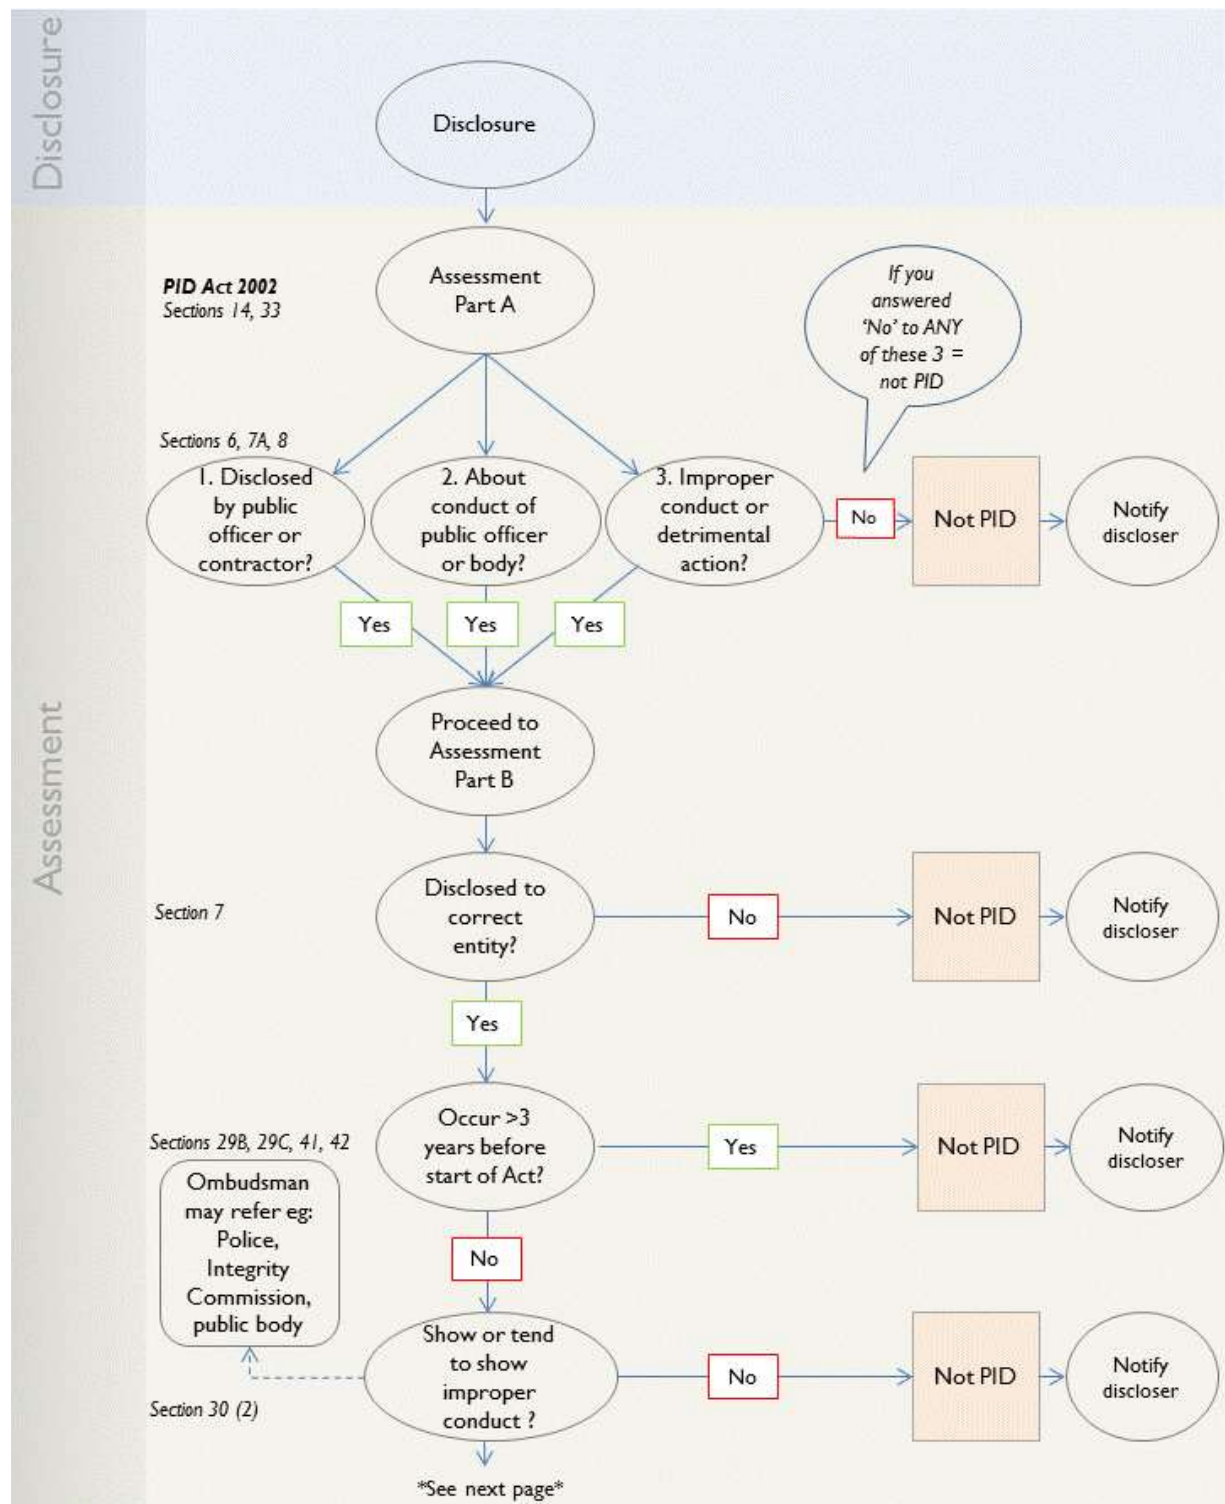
Disclosure

Disclosure

Assessment

PID Act 2002
Sections 14, 33

Assessment Part A

If you answered 'No' to ANY of these 3 = not PID

Sections 6, 7A, 8

1. Disclosed by public officer or contractor?

2. About conduct of public officer or body?

3. Improper conduct or detrimental action?

No

Not PID

Notify discloser

Yes

Yes

Yes

Proceed to Assessment Part B

Section 7

Disclosed to correct entity?

No

Not PID

Notify discloser

Yes

Sections 29B, 29C, 41, 42

Occur >3 years before start of Act?

Yes

Not PID

Notify discloser

Ombudsman may refer eg: Police, Integrity Commission, public body

No

Show or tend to show improper conduct ?

No

Not PID

Notify discloser

Section 30 (2)

*See next page*